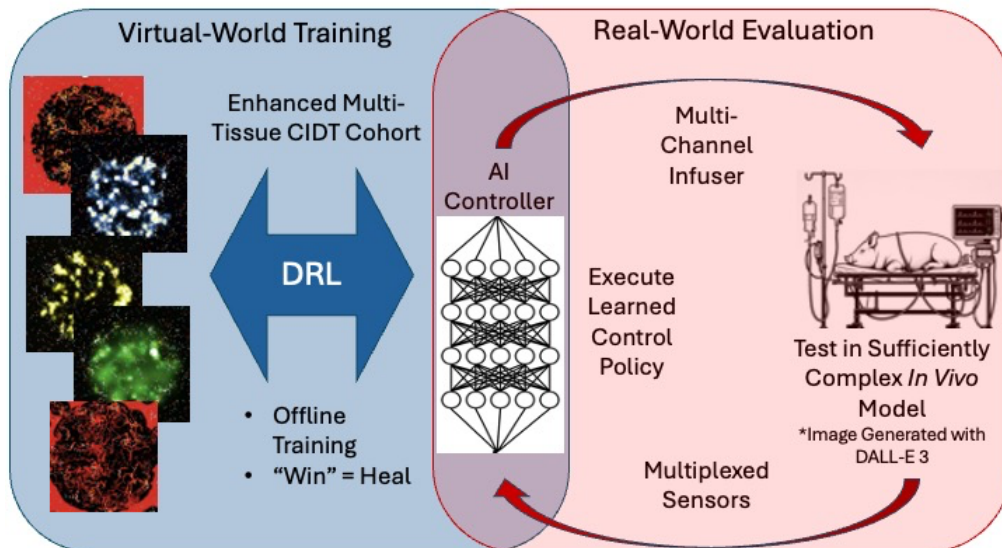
Virtual-World Training

Real-World Evaluation

Enhanced Multi-Tissue CIDT Cohort

DRL

• Offline Training
• "Win" = Heal

AI Controller

Multi-Channel Infuser

Execute Learned Control Policy

Test in Sufficiently Complex *In Vivo* Model

*Image Generated with DALL-E 3

Multiplexed Sensors